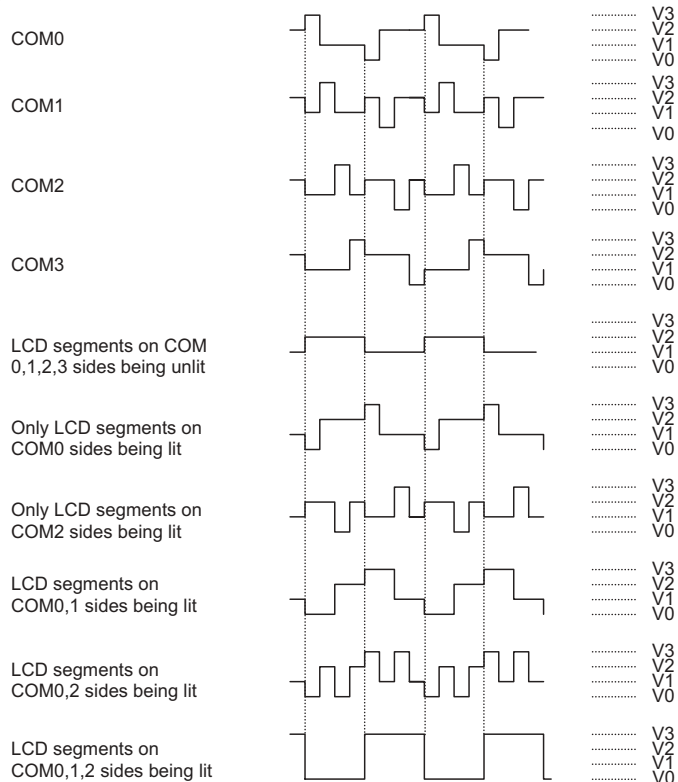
COM0
V3
V2
V1
V0

COM1
V3
V2
V1
V0

COM2
V3
V2
V1
V0

COM3
V3
V2
V1
V0

LCD segments on COM 0,1,2,3 sides being unlit
V3
V2
V1
V0

Only LCD segments on COM0 sides being lit
V3
V2
V1
V0

Only LCD segments on COM2 sides being lit
V3
V2
V1
V0

LCD segments on COM0,1 sides being lit
V3
V2
V1
V0

LCD segments on COM0,2 sides being lit
V3
V2
V1
V0

LCD segments on COM0,1,2 sides being lit
V3
V2
V1
V0